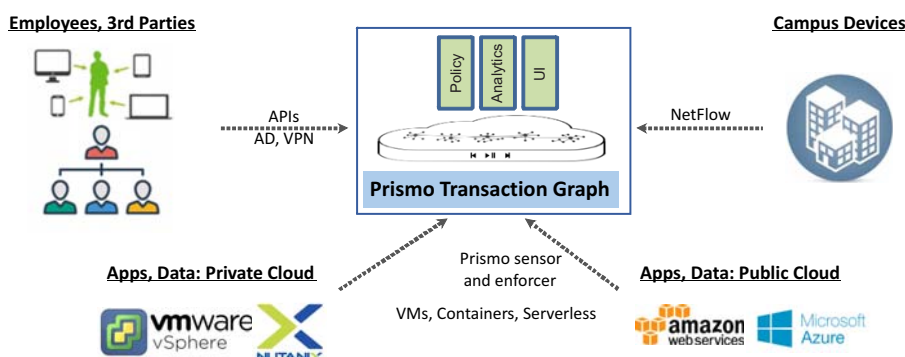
Employees, 3rd Parties

Campus Devices

Policy

Analytics

UI

APIs
AD, VPN

NetFlow

Prismo Transaction Graph

Apps, Data: Private Cloud

Prismo sensor and enforcer

Apps, Data: Public Cloud

VMs, Containers, Serverless

vmware vSphere

NUTANIX

amazon web services

Microsoft Azure